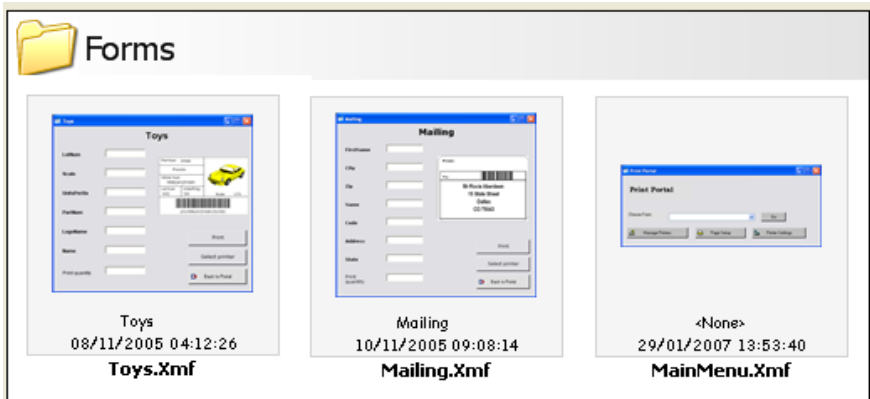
Forms

Toys

Print

Select printer

Back to Portal

Toys
08/11/2005 04:12:26
Toys.Xmf

Mailing

Print

Select printer

Back to Portal

Mailing
10/11/2005 09:08:14
Mailing.Xmf

Print Portal

Print Portal

<None>
29/01/2007 13:53:40
MainMenu.Xmf